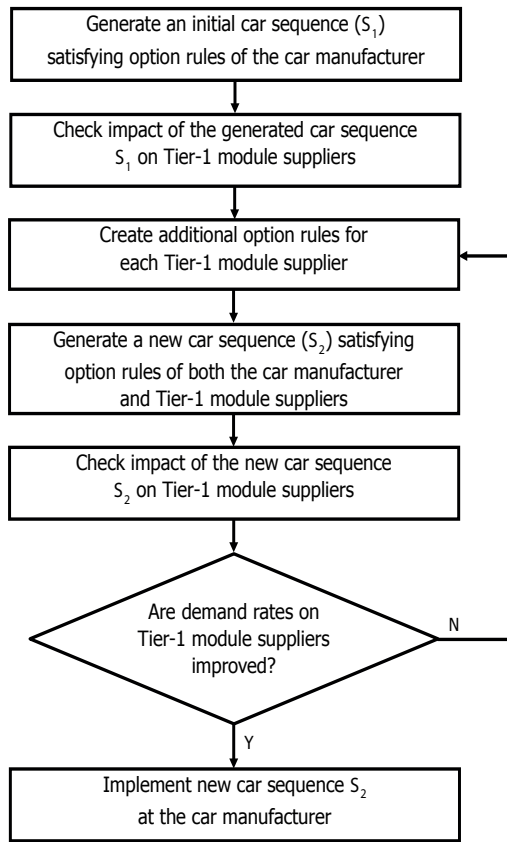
Generate an initial car sequence ($S_1$) satisfying option rules of the car manufacturer

Check impact of the generated car sequence $S_1$ on Tier-1 module suppliers

Create additional option rules for each Tier-1 module supplier

Generate a new car sequence ($S_2$) satisfying option rules of both the car manufacturer and Tier-1 module suppliers

Check impact of the new car sequence $S_2$ on Tier-1 module suppliers

Are demand rates on Tier-1 module suppliers improved?

N

Y

Implement new car sequence $S_2$ at the car manufacturer